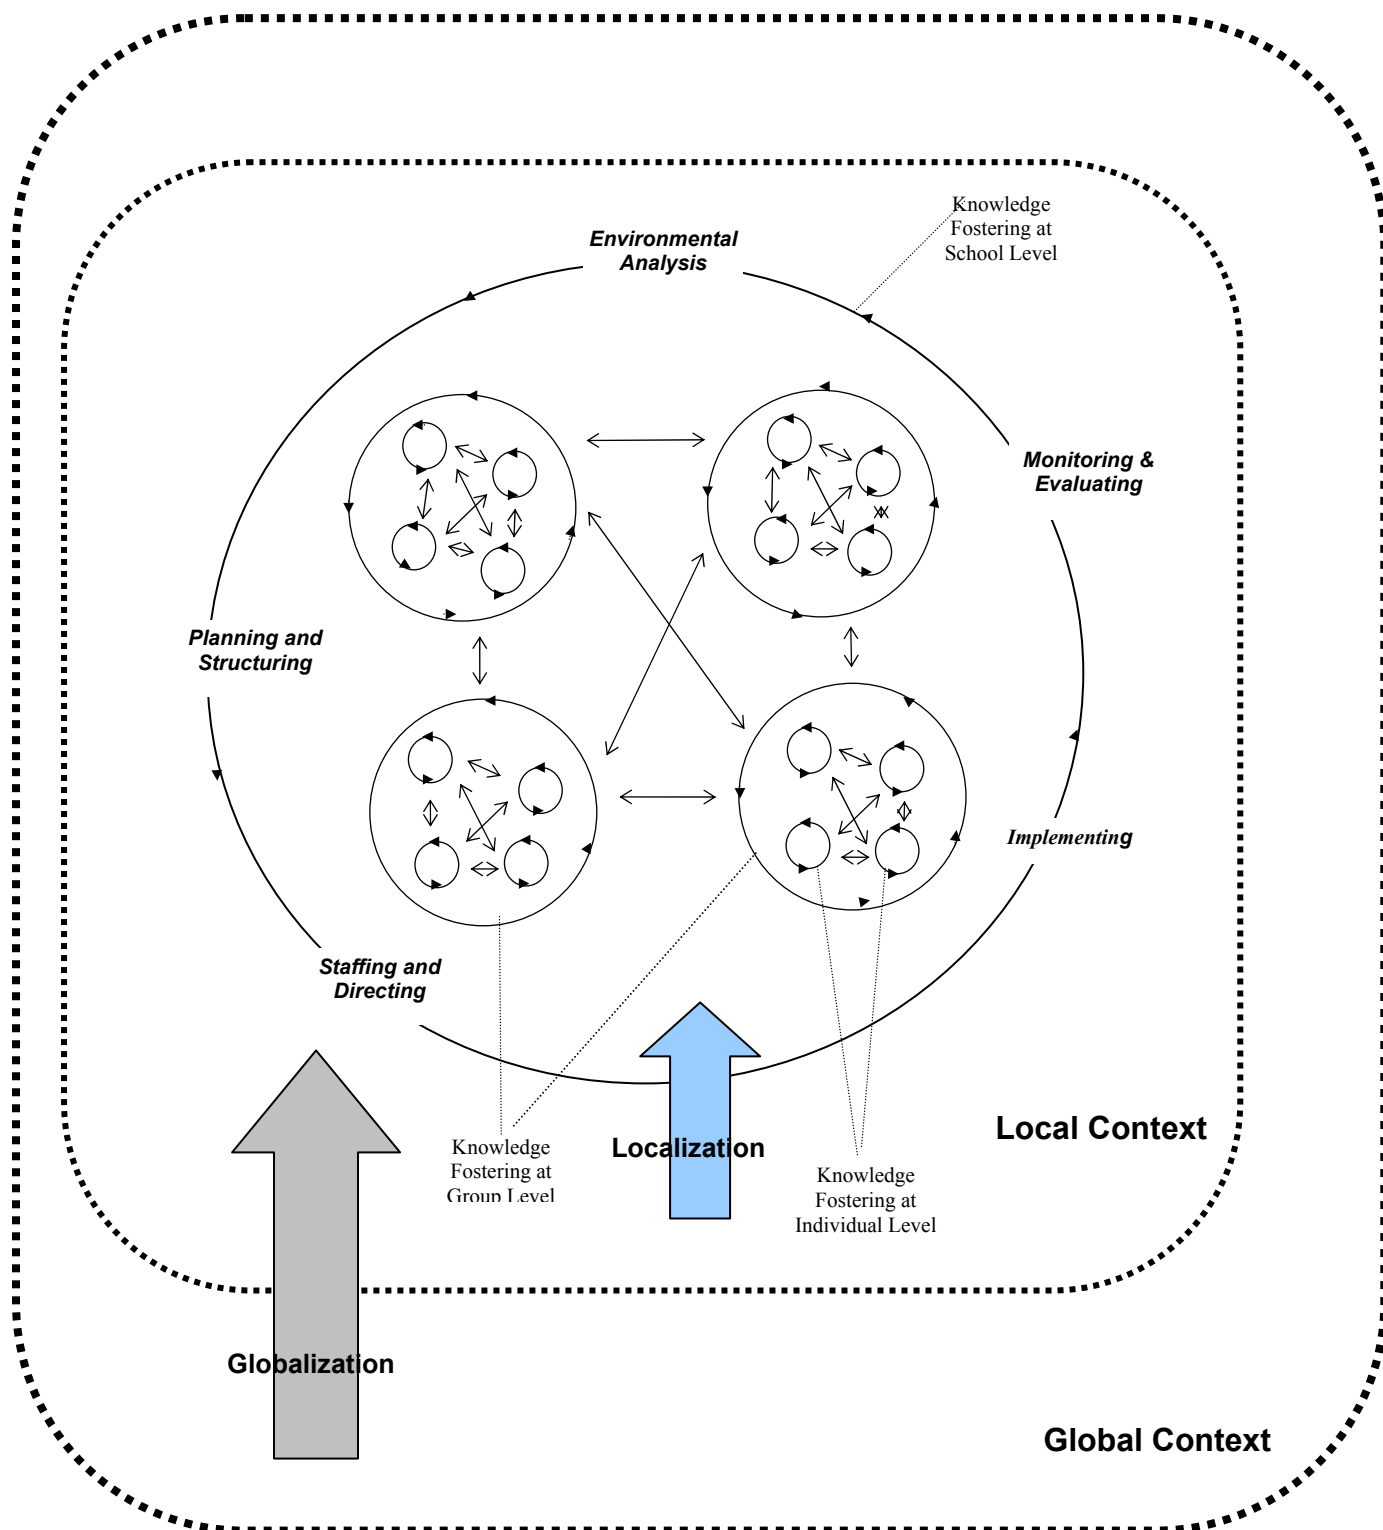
Knowledge Fostering at School Level

Environmental Analysis

Monitoring & Evaluating

Planning and Structuring

Implementing

Staffing and Directing

Knowledge Fostering at Group Level

Localization

Knowledge Fostering at Individual Level

Local Context

Globalization

Global Context